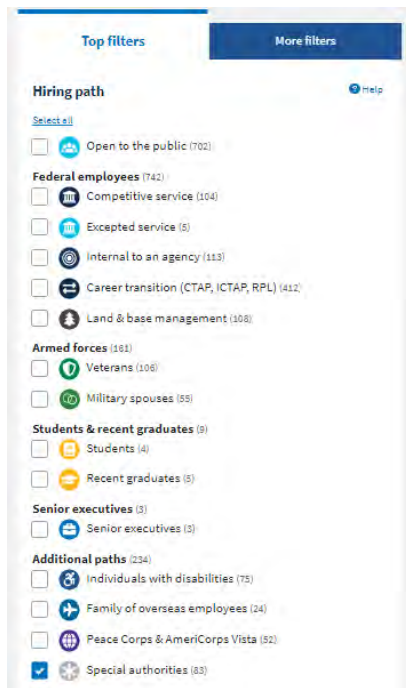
Top filters

More filters

Hiring path

Help

Select all

Open to the public (702)

Federal employees (742)

Competitive service (104)

Excepted service (5)

Internal to an agency (113)

Career transition (CTAP, ICTAP, RPL) (412)

Land & base management (108)

Armed forces (161)

Veterans (106)

Military spouses (55)

Students & recent graduates (9)

Students (4)

Recent graduates (5)

Senior executives (3)

Senior executives (3)

Additional paths (234)

Individuals with disabilities (75)

Family of overseas employees (24)

Peace Corps & AmeriCorps Vista (52)

Special authorities (83)